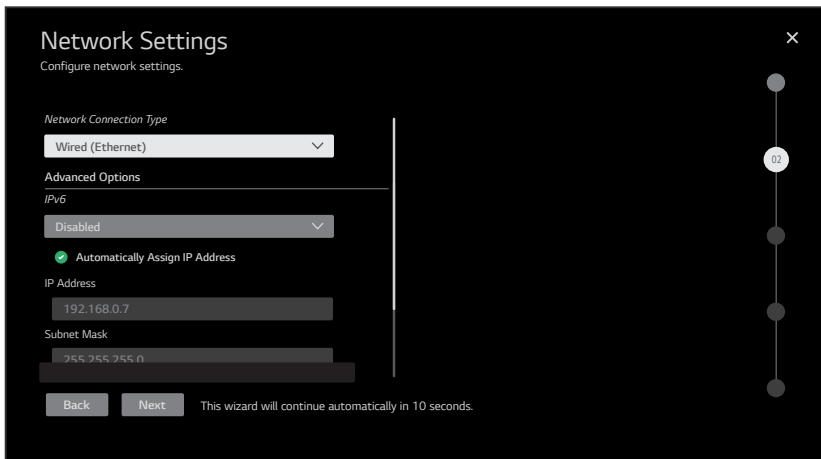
Network Settings
Configure network settings.

Network Connection Type
Wired (Ethernet)
Advanced Options
IPv6
Disabled
Automatically Assign IP Address
IP Address
192.168.0.7
Subnet Mask
255.255.255.0

Back Next This wizard will continue automatically in 10 seconds.

02